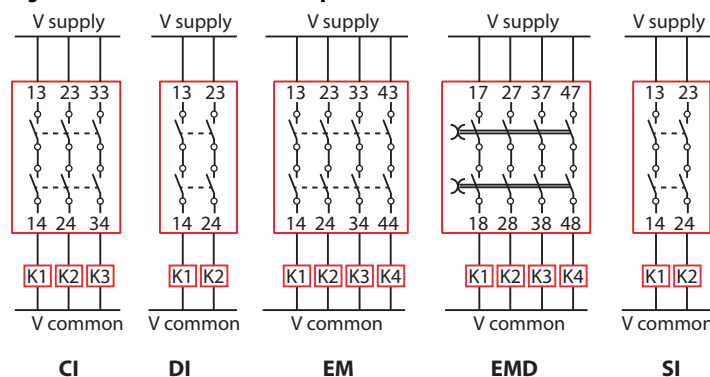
V supply
13 23 33
14 24 34
K1 K2 K3
V common
CI

V supply
13 23
14 24
K1 K2
V common
DI

V supply
13 23 33 43
14 24 34 44
K1 K2 K3 K4
V common
EM

V supply
17 27 37 47
18 28 38 48
K1 K2 K3 K4
V common
EMD

V supply
13 23
14 24
K1 K2
V commor
SI